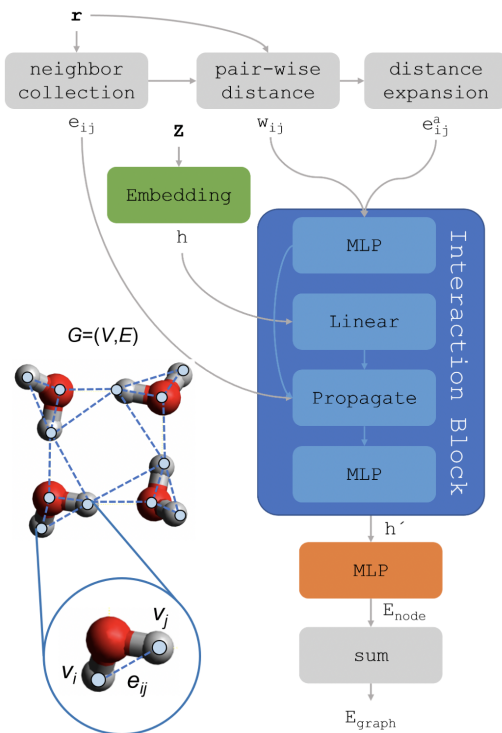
r

neighbor collection

pair-wise distance

distance expansion

$e_{ij}$

Z

$w_{ij}$

$e^{a}_{ij}$

Embedding

h

Interaction Block

MLP

Linear

Propagate

MLP

$G=(V,E)$

h´

MLP

$E_{node}$

sum

$E_{graph}$

$v_j$

$v_i$

$e_{ij}$